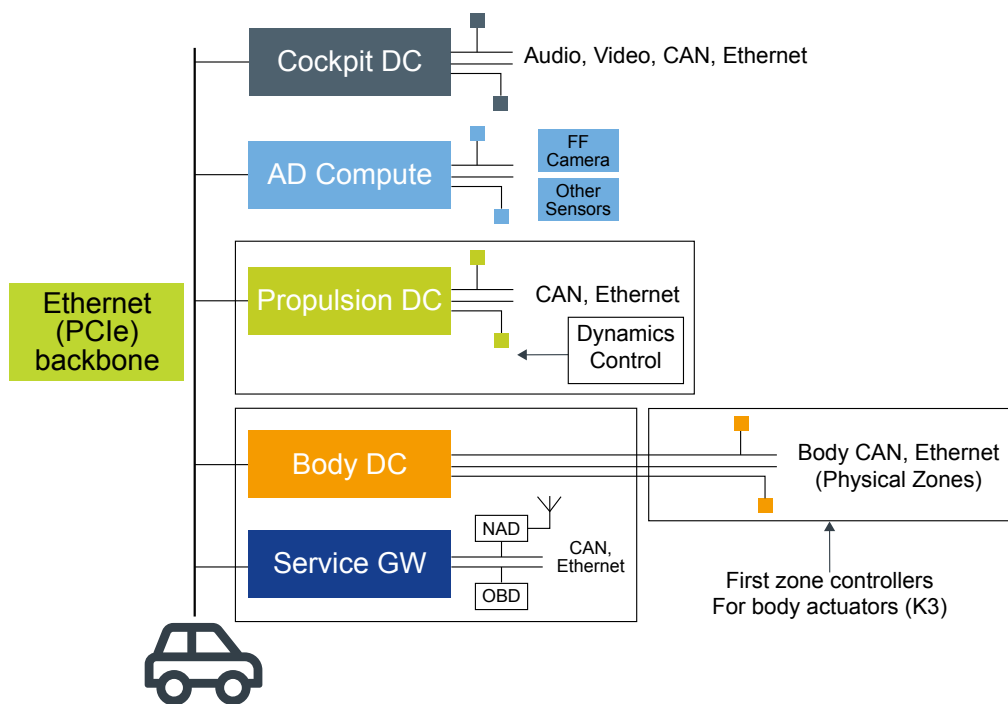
Ethernet (PCIe) backbone

Cockpit DC

Audio, Video, CAN, Ethernet

AD Compute

FF Camera

Other Sensors

Propulsion DC

CAN, Ethernet

Dynamics Control

Body DC

Body CAN, Ethernet (Physical Zones)

Service GW

NAD

CAN, Ethernet

OBD

First zone controllers For body actuators (K3)